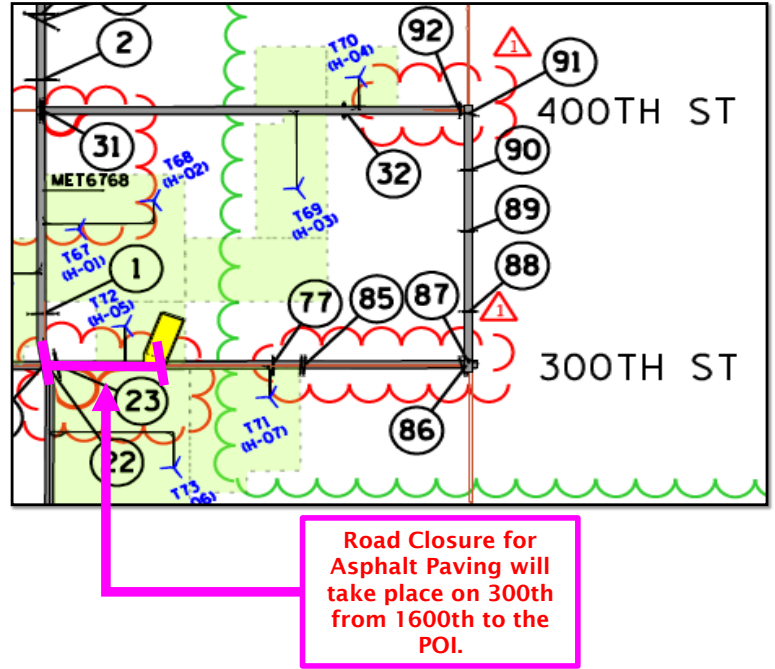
2

92

1

T70 (H-04)

91

400TH ST

31

T68 (H-02)

32

90

MET6768

T69 (H-03)

89

T67 (H-01)

1

88

T72 (H-05)

77

85

87

1

300TH ST

23

86

T71 (H-07)

22

T73 (H-06)

Road Closure for Asphalt Paving will take place on 300th from 1600th to the POI.